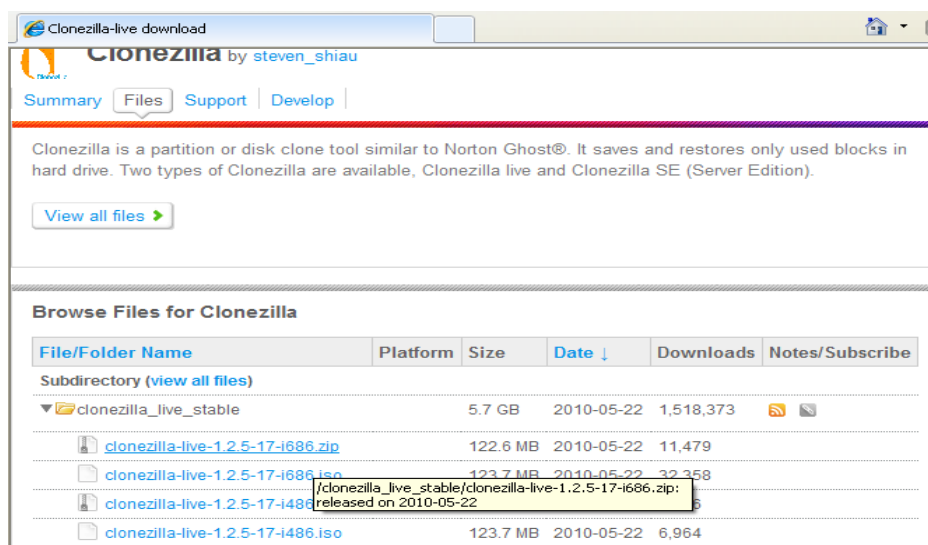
Clonezilla-live download

Clonezilla by steven_shiau

Summary | Files | Support | Develop

Clonezilla is a partition or disk clone tool similar to Norton Ghost®. It saves and restores only used blocks in hard drive. Two types of Clonezilla are available, Clonezilla live and Clonezilla SE (Server Edition).

View all files

Browse Files for Clonezilla

| File/Folder Name | Platform | Size | Date ↓ | Downloads | Notes/Subscribe |
|---|---|---|---|---|---|
| Subdirectory (view all files) | | | | | |
| clonezilla_live_stable | | 5.7 GB | 2010-05-22 | 1,518,373 | |
| clonezilla-live-1.2.5-17-i686.zip | | 122.6 MB | 2010-05-22 | 11,479 | |
| clonezilla-live-1.2.5-17-i686.iso | | 123.7 MB | 2010-05-22 | 32,358 | |
| clonezilla-live-1.2.5-17-i486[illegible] | | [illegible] | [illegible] | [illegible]6 | |
| clonezilla-live-1.2.5-17-i486.iso | | 123.7 MB | 2010-05-22 | 6,964 | |

/clonezilla_live_stable/clonezilla-live-1.2.5-17-i686.zip: released on 2010-05-22